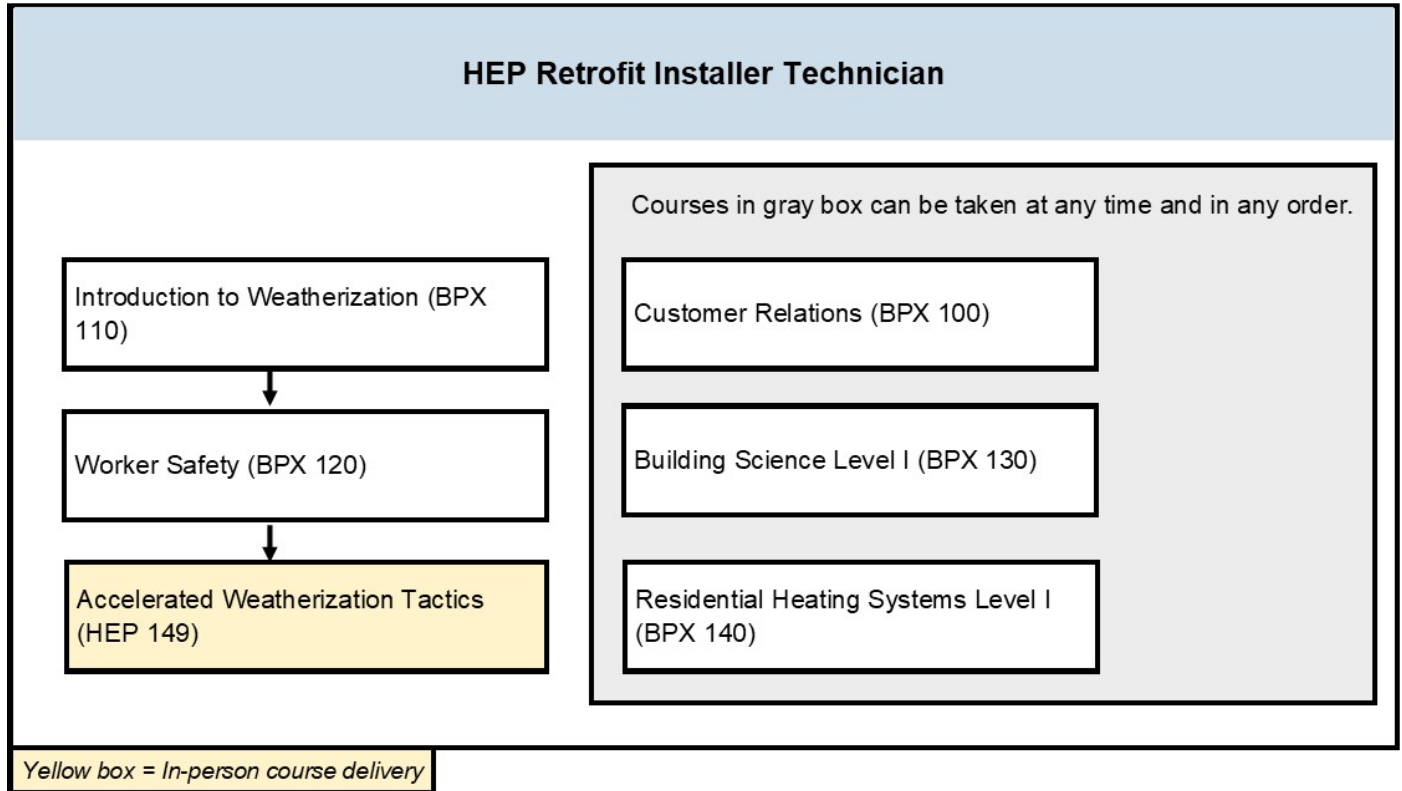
HEP Retrofit Installer Technician

Introduction to Weatherization (BPX 110)

Worker Safety (BPX 120)

Accelerated Weatherization Tactics (HEP 149)

Courses in gray box can be taken at any time and in any order.

Customer Relations (BPX 100)

Building Science Level I (BPX 130)

Residential Heating Systems Level I (BPX 140)

Yellow box = In-person course delivery